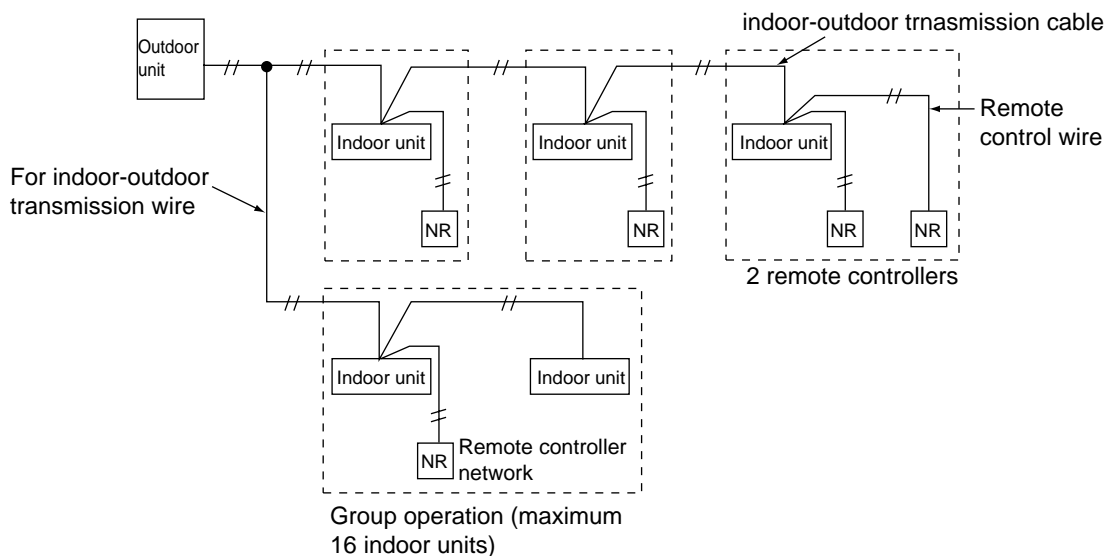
Outdoor unit

indoor-outdoor trnasmission cable

Indoor unit

NR

Indoor unit

NR

Indoor unit

NR

NR

Remote control wire

2 remote controllers

For indoor-outdoor transmission wire

Indoor unit

Indoor unit

NR

Remote controller network

Group operation (maximum 16 indoor units)